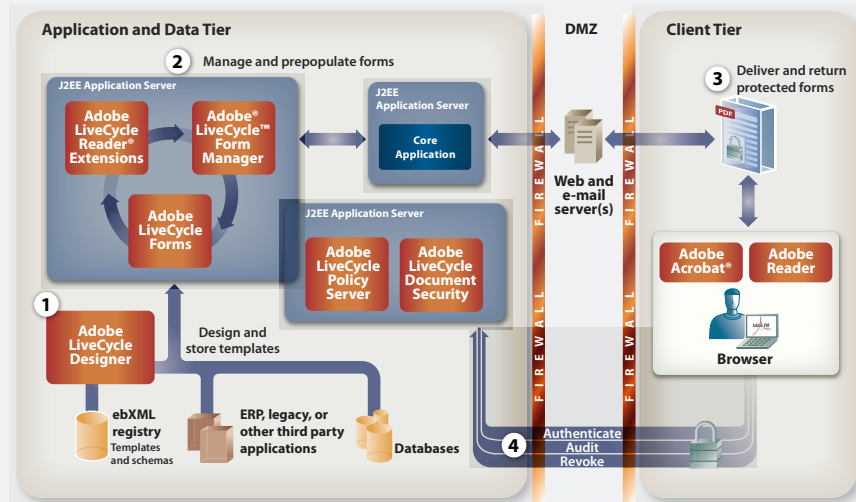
Application and Data Tier

DMZ

Client Tier

2 Manage and prepopulate forms

J2EE Application Server

Adobe LiveCycle Reader® Extensions

Adobe® LiveCycle™ Form Manager

Adobe LiveCycle Forms

J2EE Application Server

Core Application

Web and e-mail server(s)

3 Deliver and return protected forms

PDF

J2EE Application Server

Adobe LiveCycle Policy Server

Adobe LiveCycle Document Security

FIREWALL

FIREWALL

Adobe Acrobat®

Adobe Reader

Adobe PDF

Browser

1

Adobe LiveCycle Designer

Design and store templates

ebXML registry Templates and schemas

ERP, legacy, or other third party applications

Databases

4

Authenticate
Audit
Revoke